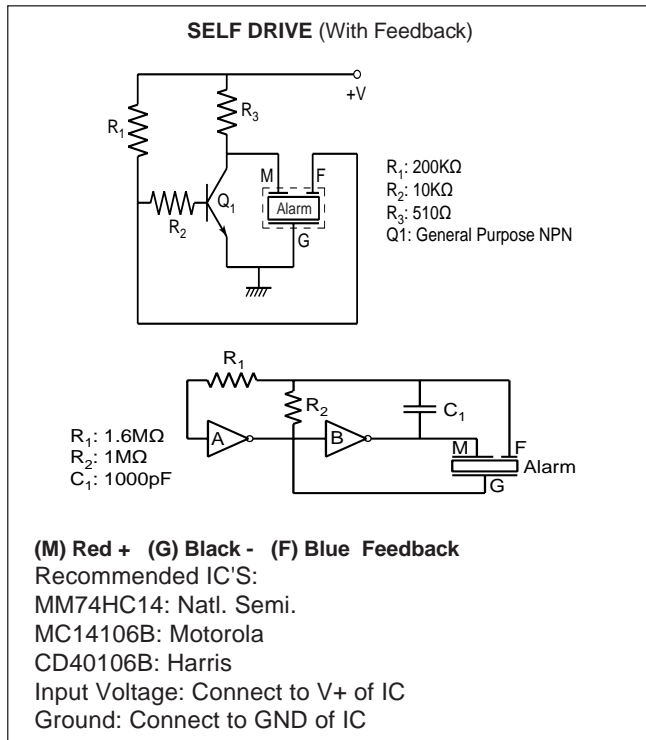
**SELF DRIVE** (With Feedback)

+V

$R_1$

$R_3$

M

F

$Q_1$

Alarm

$R_2$

G

$R_1$: 200KΩ
$R_2$: 10KΩ
$R_3$: 510Ω
Q1: General Purpose NPN

$R_1$

$R_2$

$C_1$

A

B

M

F

Alarm

G

$R_1$: 1.6MΩ
$R_2$: 1MΩ
$C_1$: 1000pF

**(M) Red + (G) Black - (F) Blue Feedback**
Recommended IC'S:
MM74HC14: Natl. Semi.
MC14106B: Motorola
CD40106B: Harris
Input Voltage: Connect to V+ of IC
Ground: Connect to GND of IC